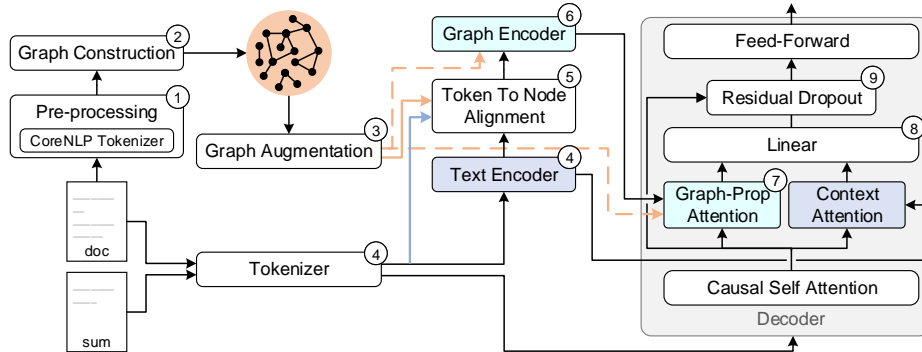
Graph Construction 2

Pre-processing 1

CoreNLP Tokenizer

doc

sum

Graph Augmentation 3

Graph Encoder 6

Token To Node Alignment 5

Text Encoder 4

Tokenizer 4

Feed-Forward

Residual Dropout 9

Linear 8

Graph-Prop Attention 7

Context Attention

Causal Self Attention

Decoder